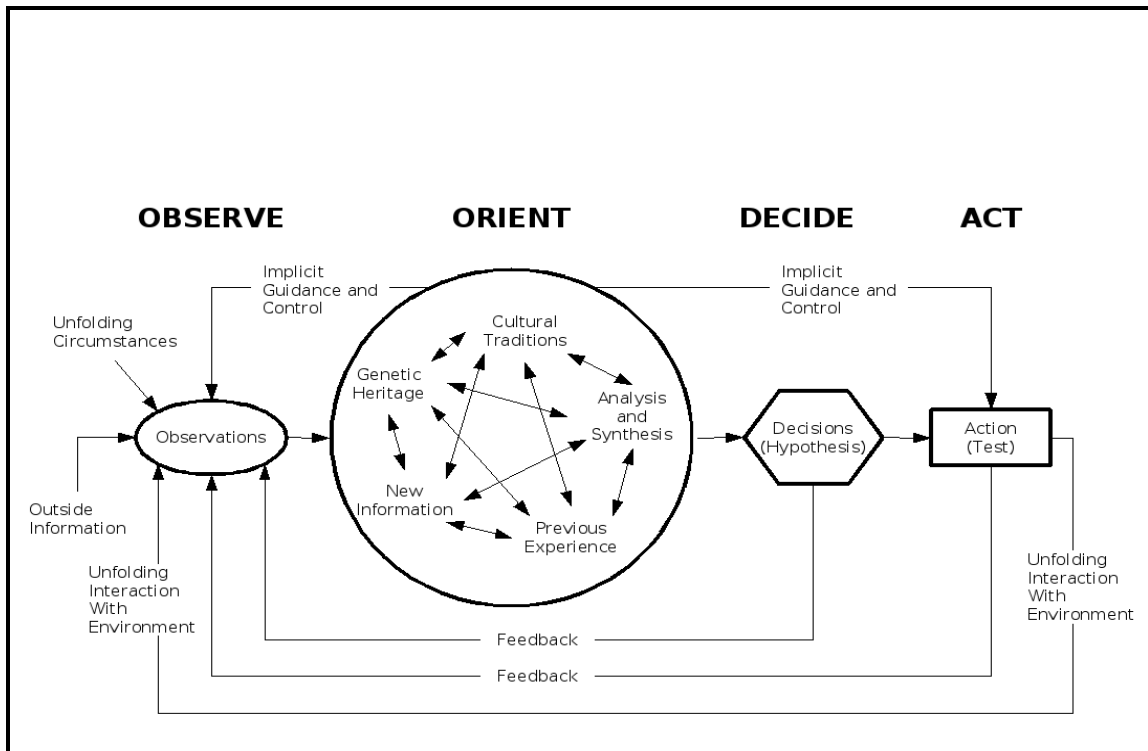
OBSERVE

ORIENT

DECIDE

ACT

Implicit Guidance and Control

Implicit Guidance and Control

Unfolding Circumstances

Observations

Outside Information

Unfolding Interaction With Environment

Cultural Traditions

Genetic Heritage

Analysis and Synthesis

New Information

Previous Experience

Decisions (Hypothesis)

Action (Test)

Unfolding Interaction With Environment

Feedback

Feedback